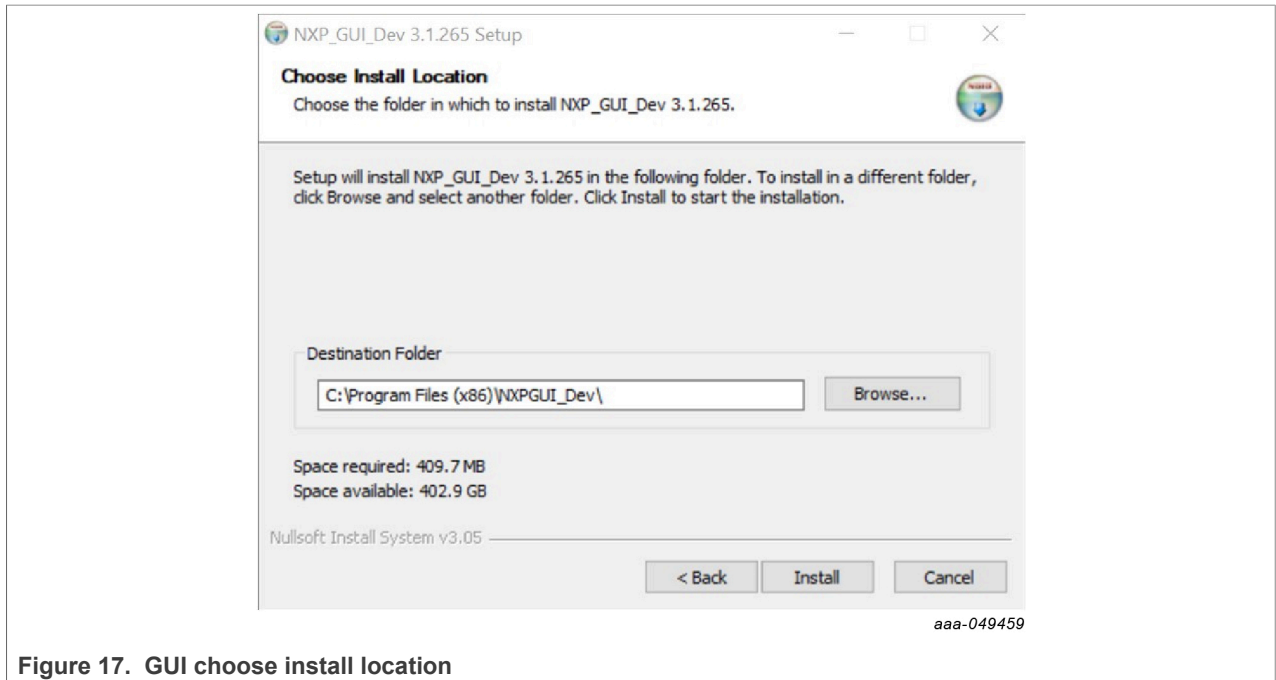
NXP_GUI_Dev 3.1.265 Setup

Choose Install Location

Choose the folder in which to install NXP_GUI_Dev 3.1.265.

Setup will install NXP_GUI_Dev 3.1.265 in the following folder. To install in a different folder, click Browse and select another folder. Click Install to start the installation.

Destination Folder

C:\Program Files (x86)\NXPGUI_Dev\

Browse...

Space required: 409.7 MB
Space available: 402.9 GB

Nullsoft Install System v3.05

< Back Install Cancel

aaa-049459

Figure 17. GUI choose install location